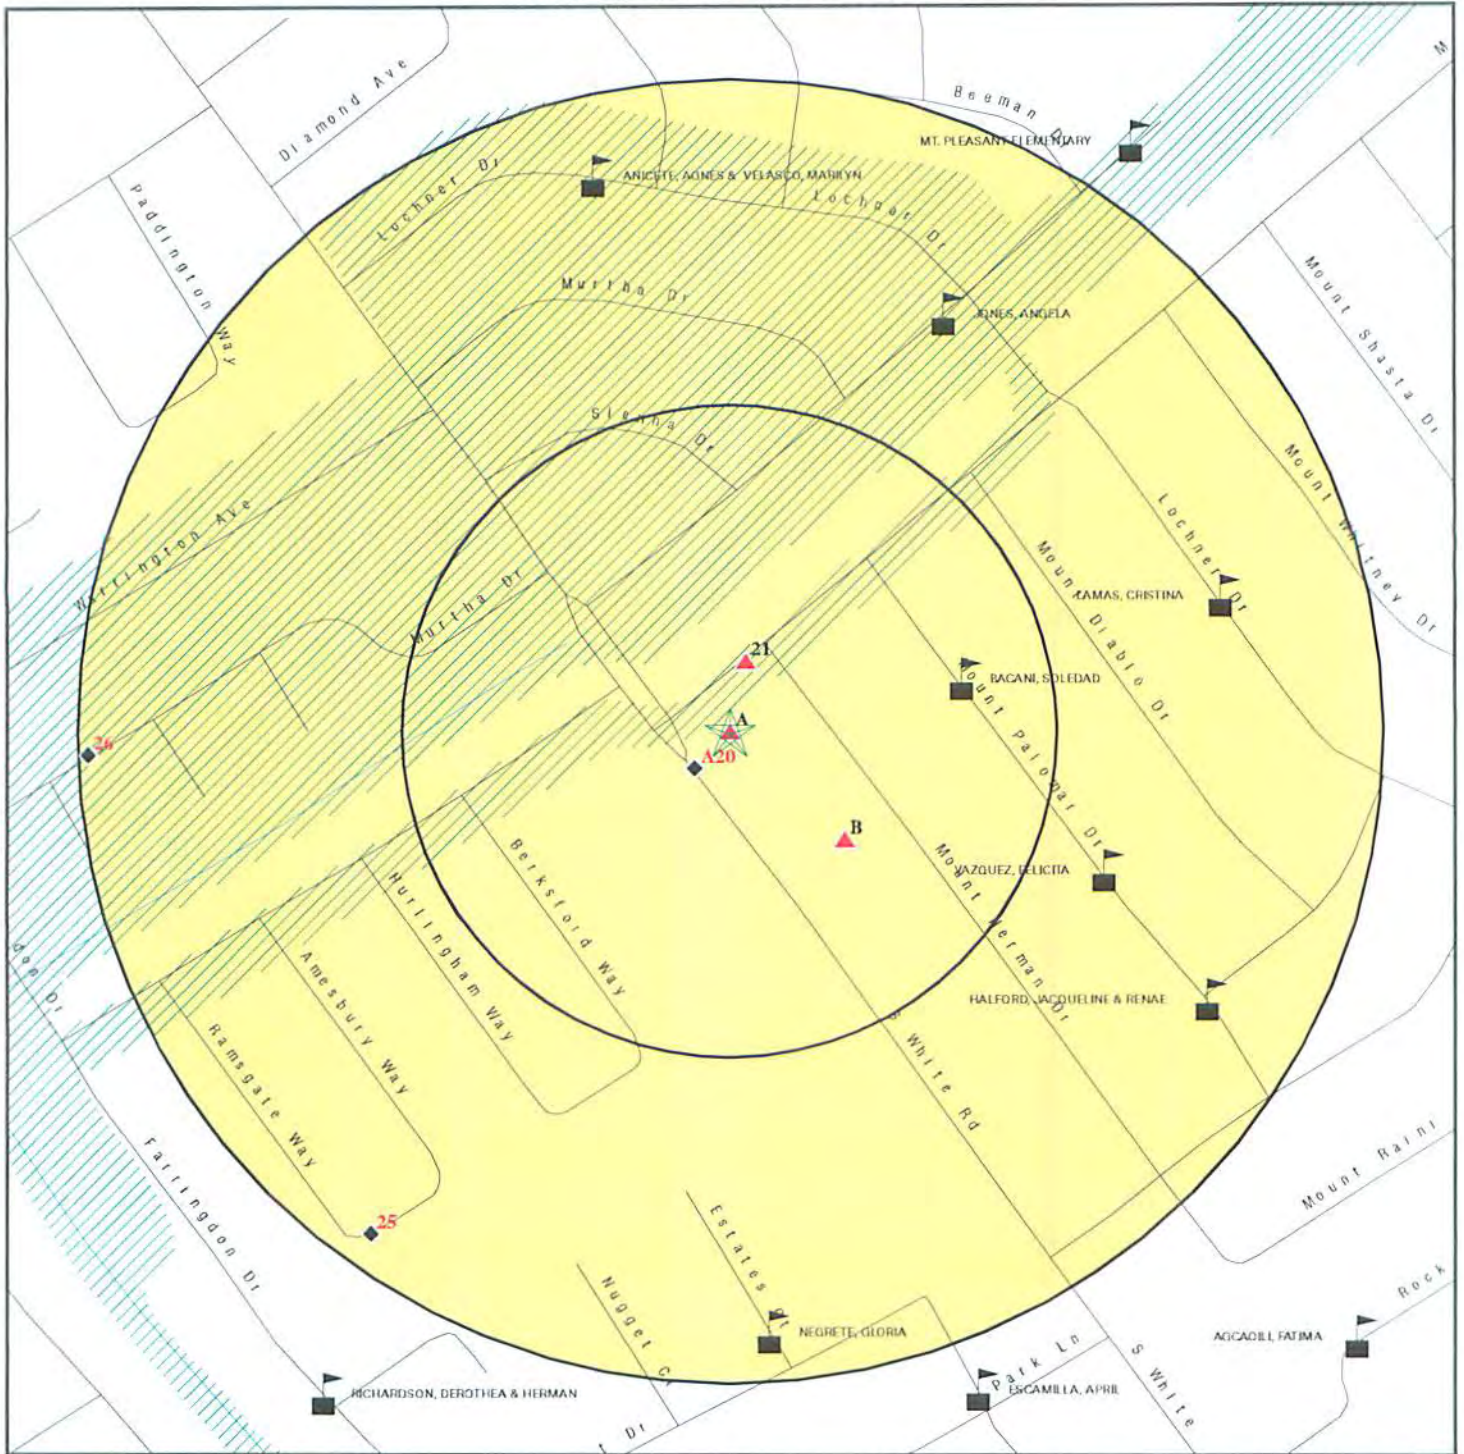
Diamond Ave

Beeman Dr

M

MT. PLEASANT ELEMENTARY

Paddington Way

Lochner Dr

ANICETE, AGNES & VELASCO, MARILYN

Lochner Dr

Murtha Dr

JONES, ANGELA

Mount Shasta Dr

Sienna Dr

Mount Whitney Dr

Lochner Dr

Worthington Ave

Murtha Dr

Mount Diablo Dr

LAMAS, CRISTINA

21

BACANI, SOLEDAD

Mount Palomar Dr

A

26

A20

B

Berksford Way

Mount Herman Dr

VAZQUEZ, FELICITA

Hurlingham Way

Amesbury Way

HALFORD, JACQUELINE & RENAE

Ramsgate Way

White Rd

Farringdon Dr

Mount Raini

25

Estates Dr

Rock

Nugget Ct

NEGRETE, GLORIA

AGCAOILI, FATIMA

Park Ln

S White

RICHARDSON, DEROTHEA & HERMAN

ESCAMILLA, APRIL

Dr